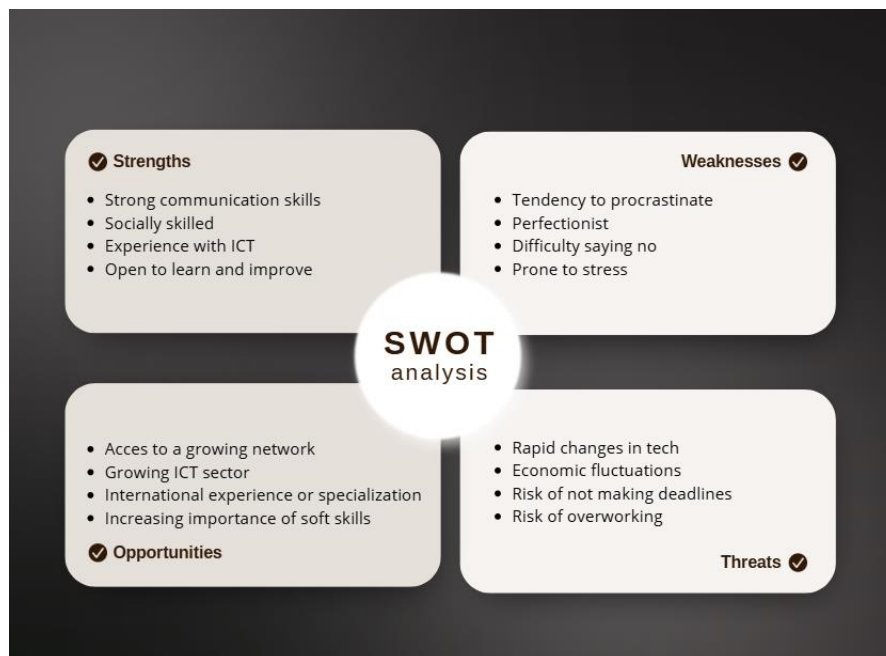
Strengths

- Strong communication skills
- Socially skilled
- Experience with ICT
- Open to learn and improve

Weaknesses

- Tendency to procrastinate
- Perfectionist
- Difficulty saying no
- Prone to stress

SWOT
analysis

- Acces to a growing network
- Growing ICT sector
- International experience or specialization
- Increasing importance of soft skills

Opportunities

- Rapid changes in tech
- Economic fluctuations
- Risk of not making deadlines
- Risk of overworking

Threats